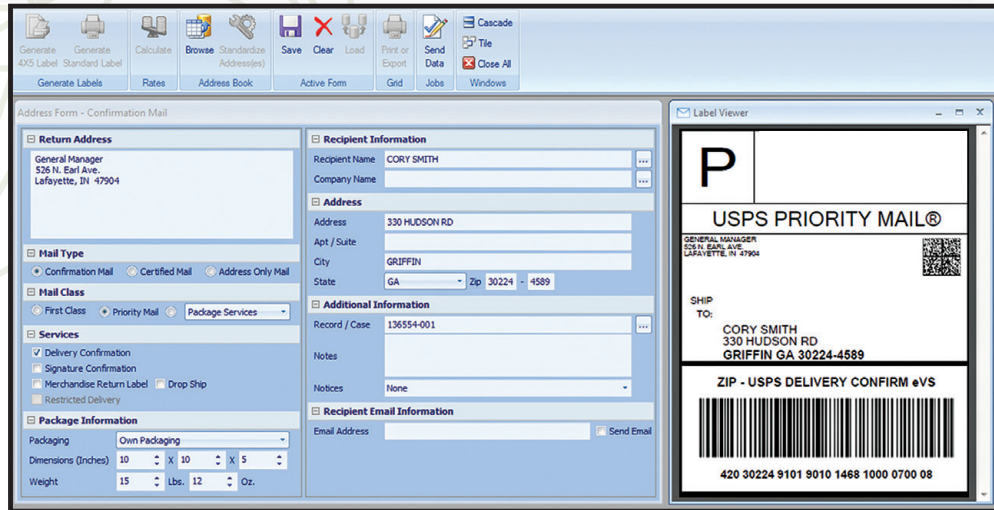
Generate 4X5 Label | Generate Standard Label | Calculate | Browse | Standardize Address(es) | Save | Clear | Load | Print or Export | Send Data | Cascade | Tile | Close All

Generate Labels | Rates | Address Book | Active Form | Grid | Jobs | Windows

Address Form - Confirmation Mail

Return Address

General Manager
526 N. Earl Ave.
Lafayette, IN 47904

Mail Type

Confirmation Mail | Certified Mail | Address Only Mail

Mail Class

First Class | Priority Mail | Package Services

Services

Delivery Confirmation
Signature Confirmation
Merchandise Return Label | Drop Ship
Restricted Delivery

Package Information

Packaging: Own Packaging
Dimensions (Inches): 10 X 10 X 5
Weight: 15 Lbs. 12 Oz.

Recipient Information

Recipient Name: CORY SMITH
Company Name:

Address

Address: 330 HUDSON RD
Apt / Suite:
City: GRIFFIN
State: GA Zip: 30224 - 4589

Additional Information

Record / Case: 136554-001
Notes:
Notices: None

Recipient Email Information

Email Address: | Send Email

Label Viewer

P

USPS PRIORITY MAIL®

GENERAL MANAGER
526 N. EARL AVE.
LAFAYETTE, IN 47904

SHIP
TO:
CORY SMITH
330 HUDSON RD
GRIFFIN GA 30224-4589

ZIP - USPS DELIVERY CONFIRM eVS

420 30224 9101 9010 1468 1000 0700 08